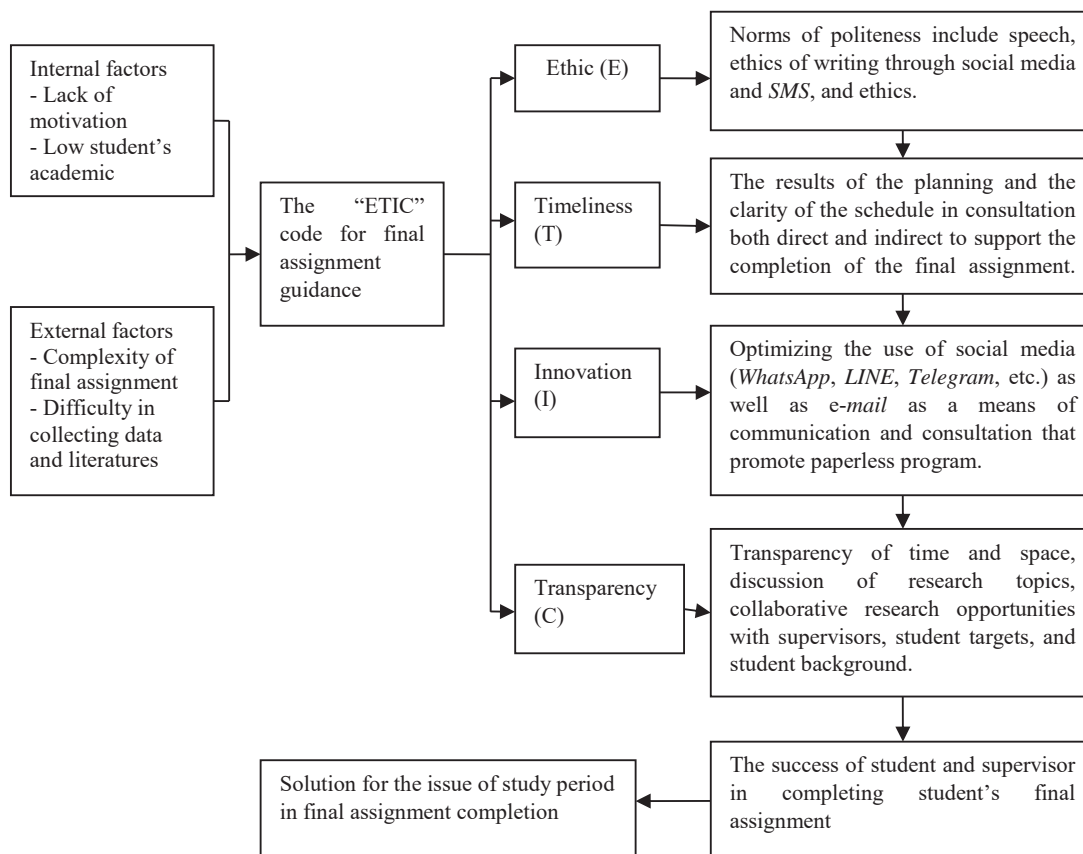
Internal factors
- Lack of motivation
- Low student's academic

External factors
- Complexity of final assignment
- Difficulty in collecting data and literatures

The "ETIC" code for final assignment guidance

Ethic (E)

Norms of politeness include speech, ethics of writing through social media and SMS, and ethics.

Timeliness (T)

The results of the planning and the clarity of the schedule in consultation both direct and indirect to support the completion of the final assignment.

Innovation (I)

Optimizing the use of social media (WhatsApp, LINE, Telegram, etc.) as well as e-mail as a means of communication and consultation that promote paperless program.

Transparency (C)

Transparency of time and space, discussion of research topics, collaborative research opportunities with supervisors, student targets, and student background.

The success of student and supervisor in completing student's final assignment

Solution for the issue of study period in final assignment completion